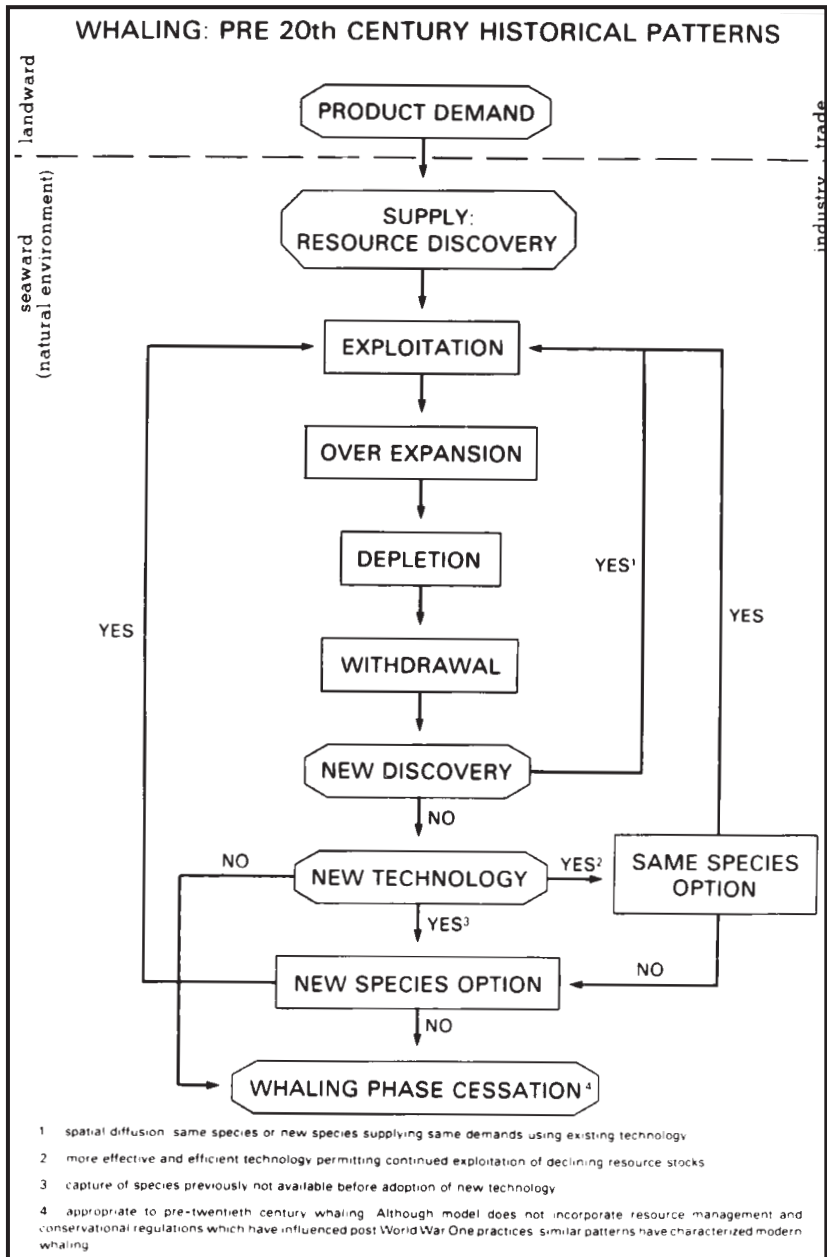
WHALING: PRE 20th CENTURY HISTORICAL PATTERNS

landward

industry : trade

seaward (natural environment)

PRODUCT DEMAND

SUPPLY: RESOURCE DISCOVERY

EXPLOITATION

OVER EXPANSION

DEPLETION

WITHDRAWAL

NEW DISCOVERY

YES$^1$

YES

YES

NO

NO

NEW TECHNOLOGY

YES$^2$

SAME SPECIES OPTION

YES$^3$

NEW SPECIES OPTION

NO

NO

WHALING PHASE CESSATION$^4$

1 spatial diffusion: same species or new species supplying same demands using existing technology

2 more effective and efficient technology permitting continued exploitation of declining resource stocks

3 capture of species previously not available before adoption of new technology

4 appropriate to pre-twentieth century whaling. Although model does not incorporate resource management and conservational regulations which have influenced post World War One practices, similar patterns have characterized modern whaling